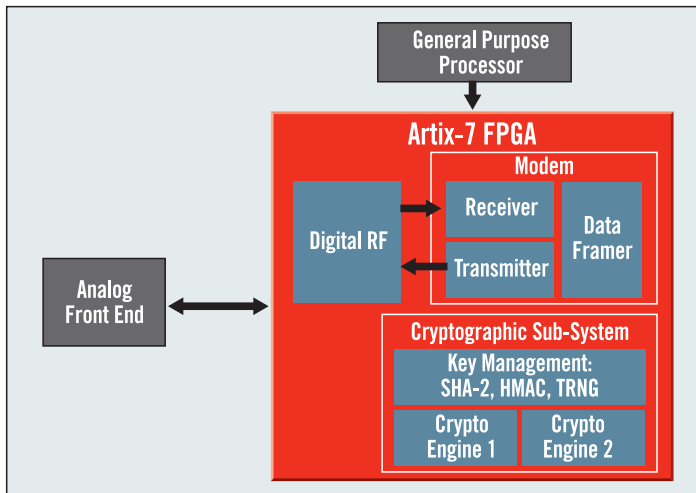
General Purpose Processor

Artix-7 FPGA

Modem

Digital RF

Receiver

Transmitter

Data Framer

Analog Front End

Cryptographic Sub-System

Key Management: SHA-2, HMAC, TRNG

Crypto Engine 1

Crypto Engine 2